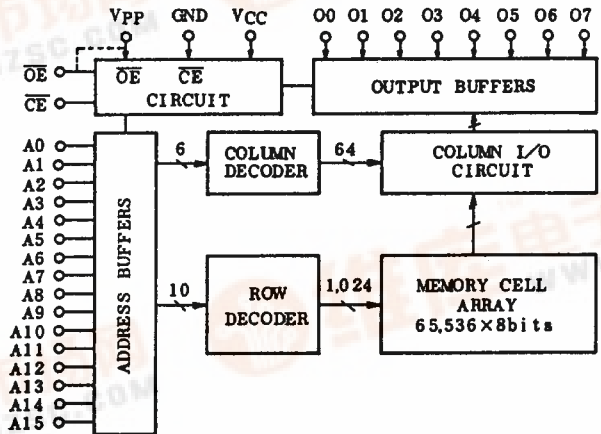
VPP GND VCC
O0 O1 O2 O3 O4 O5 O6 O7
$\overline{OE}$
$\overline{CE}$
$\overline{OE}$ $\overline{CE}$
CIRCUIT
OUTPUT BUFFERS
A0
A1
A2
A3
A4
A5
A6
A7
A8
A9
A10
A11
A12
A13
A14
A15
ADDRESS BUFFERS
6
COLUMN DECODER
64
COLUMN I/O CIRCUIT
10
ROW DECODER
1,024
MEMORY CELL ARRAY 65,536×8bits